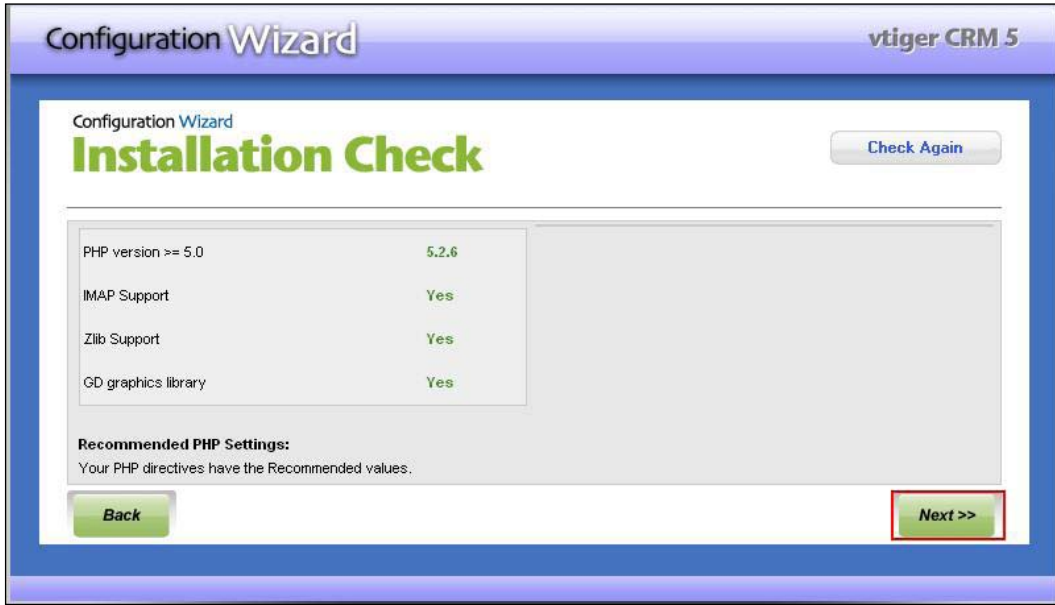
Configuration Wizard

vtiger CRM 5

Configuration Wizard
Installation Check

Check Again

| | |
|---|---|
| PHP version >= 5.0 | 5.2.6 |
| IMAP Support | Yes |
| Zlib Support | Yes |
| GD graphics library | Yes |

Recommended PHP Settings:
Your PHP directives have the Recommended values.

Back

Next >>